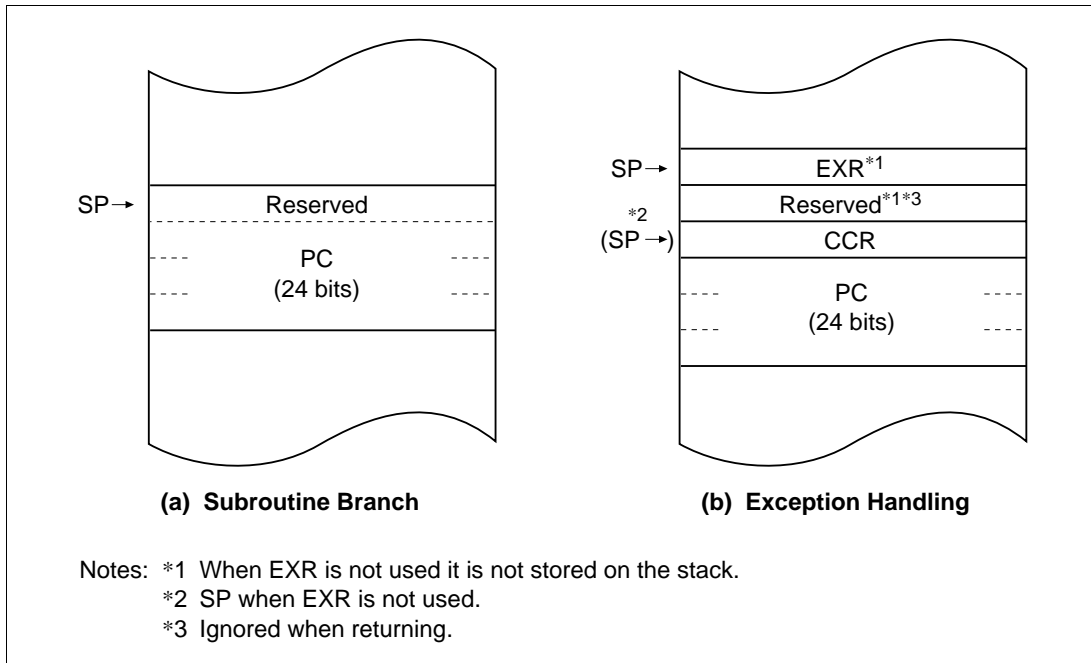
SP →

Reserved

PC
(24 bits)

(a) Subroutine Branch

SP →

EXR*1

Reserved*1*3

*2
(SP →)

CCR

PC
(24 bits)

(b) Exception Handling

Notes: *1 When EXR is not used it is not stored on the stack.
*2 SP when EXR is not used.
*3 Ignored when returning.